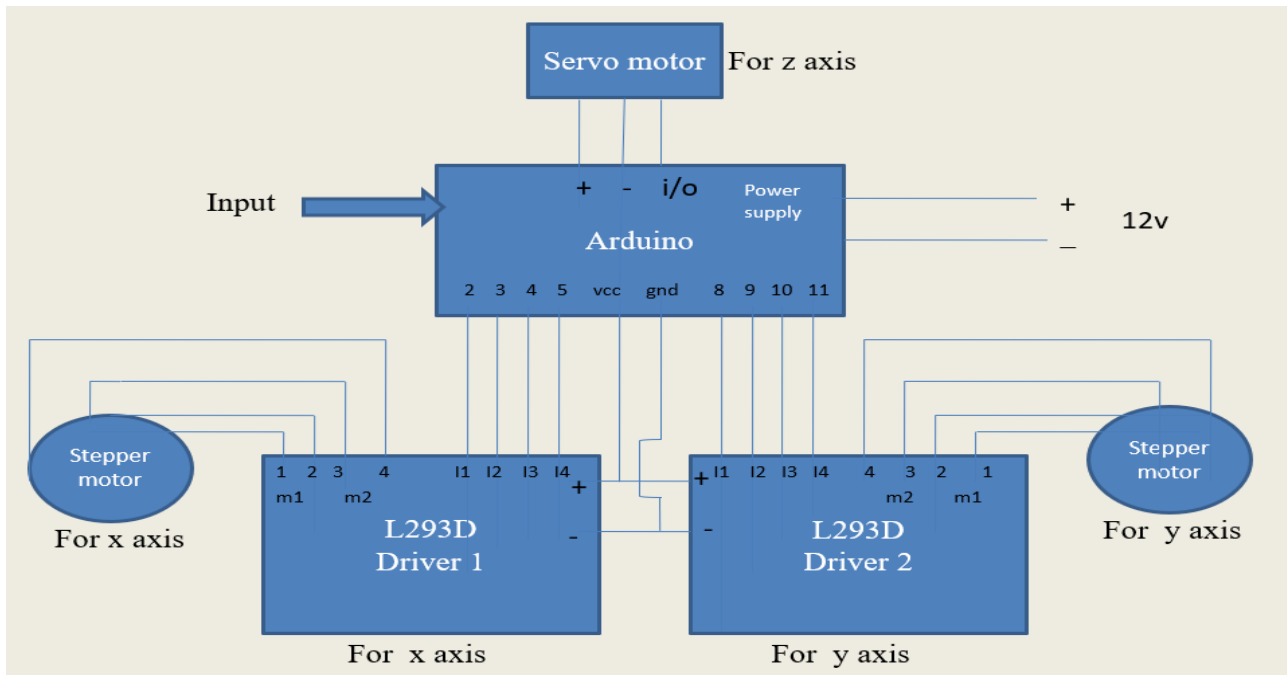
Servo motor
For z axis

Input

+ - i/o
Power supply
Arduino
2 3 4 5 vcc gnd 8 9 10 11

+
_
12v

Stepper motor
For x axis

1 2 3 4
m1 m2
I1 I2 I3 I4
+
-
L293D
Driver 1
For x axis

+
I1 I2 I3 I4
-
4 3 2 1
m2 m1
L293D
Driver 2
For y axis

Stepper motor
For y axis